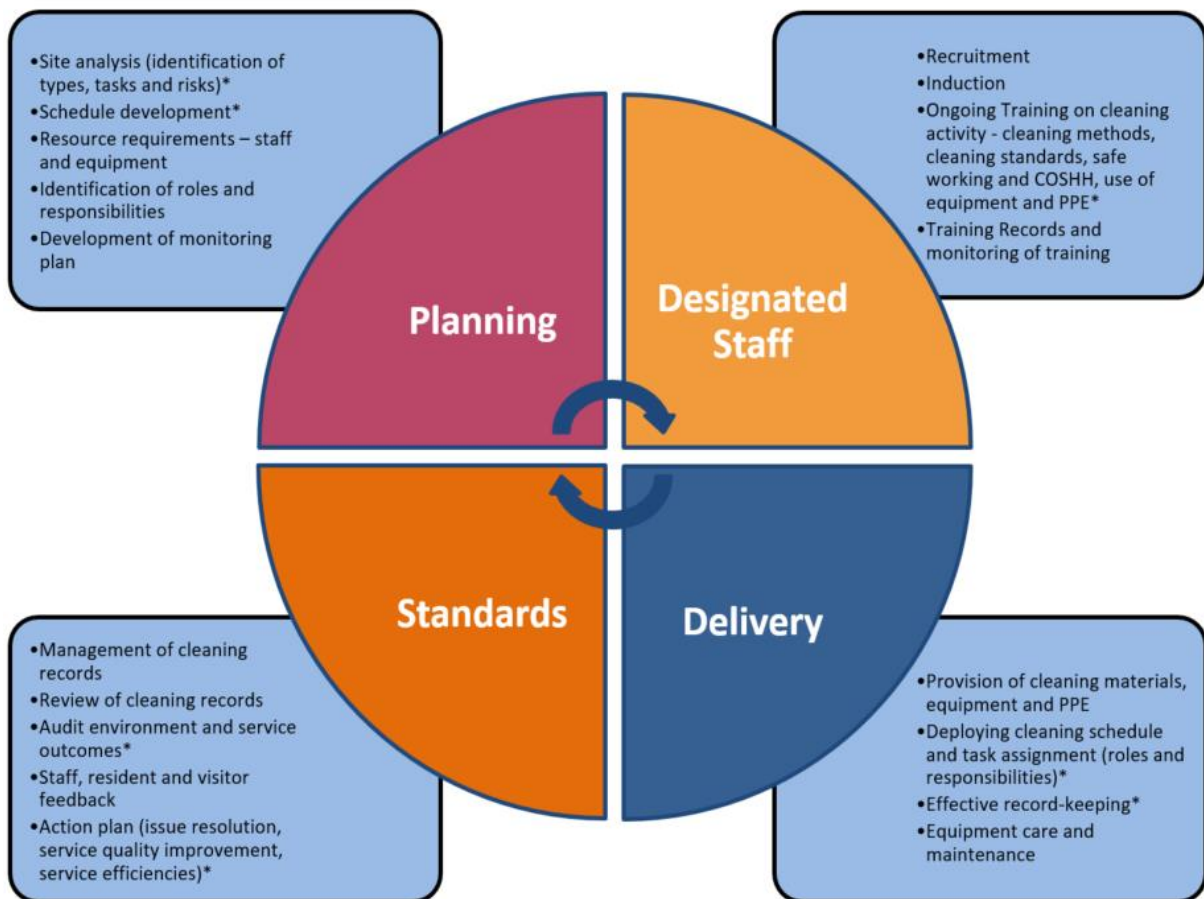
•Site analysis (identification of types, tasks and risks)*
•Schedule development*
•Resource requirements – staff and equipment
•Identification of roles and responsibilities
•Development of monitoring plan

•Recruitment
•Induction
•Ongoing Training on cleaning activity - cleaning methods, cleaning standards, safe working and COSHH, use of equipment and PPE*
•Training Records and monitoring of training

Planning

Designated Staff

Standards

Delivery

•Management of cleaning records
•Review of cleaning records
•Audit environment and service outcomes*
•Staff, resident and visitor feedback
•Action plan (issue resolution, service quality improvement, service efficiencies)*

•Provision of cleaning materials, equipment and PPE
•Deploying cleaning schedule and task assignment (roles and responsibilities)*
•Effective record-keeping*
•Equipment care and maintenance